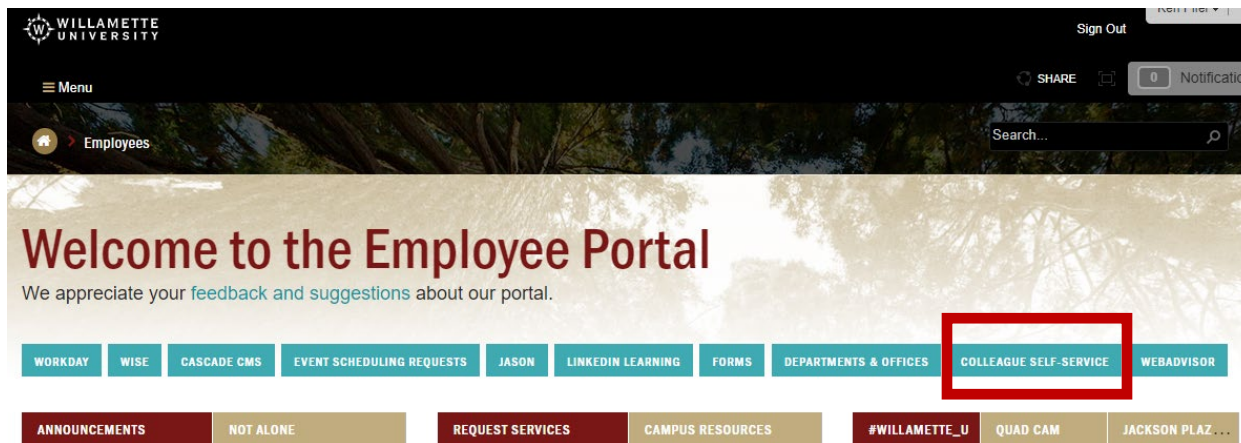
WILLAMETTE UNIVERSITY

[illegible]

Sign Out

≡ Menu

SHARE

0 Notificatio

Employees

Search...

Welcome to the Employee Portal

We appreciate your feedback and suggestions about our portal.

WORKDAY WISE CASCADE CMS EVENT SCHEDULING REQUESTS JASON LINKEDIN LEARNING FORMS DEPARTMENTS & OFFICES COLLEAGUE SELF-SERVICE WEBADVISOR

ANNOUNCEMENTS NOT ALONE

REQUEST SERVICES CAMPUS RESOURCES

#WILLAMETTE_U QUAD CAM JACKSON PLAZ...